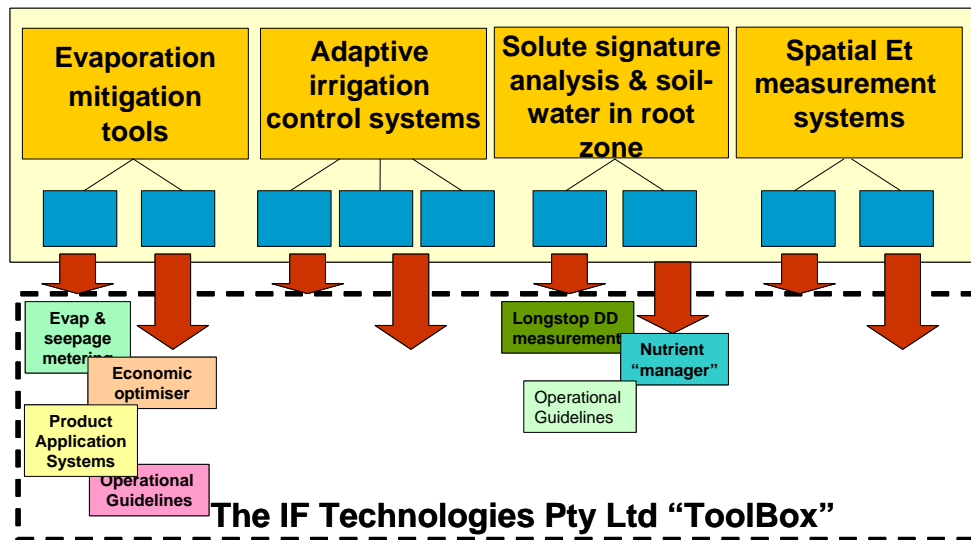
Evaporation mitigation tools

Adaptive irrigation control systems

Solute signature analysis & soil-water in root zone

Spatial Et measurement systems

Evap & seepage metering

Economic optimiser

Product Application Systems

Operational Guidelines

Longstop DD measurement

Nutrient "manager"

Operational Guidelines

The IF Technologies Pty Ltd "ToolBox"